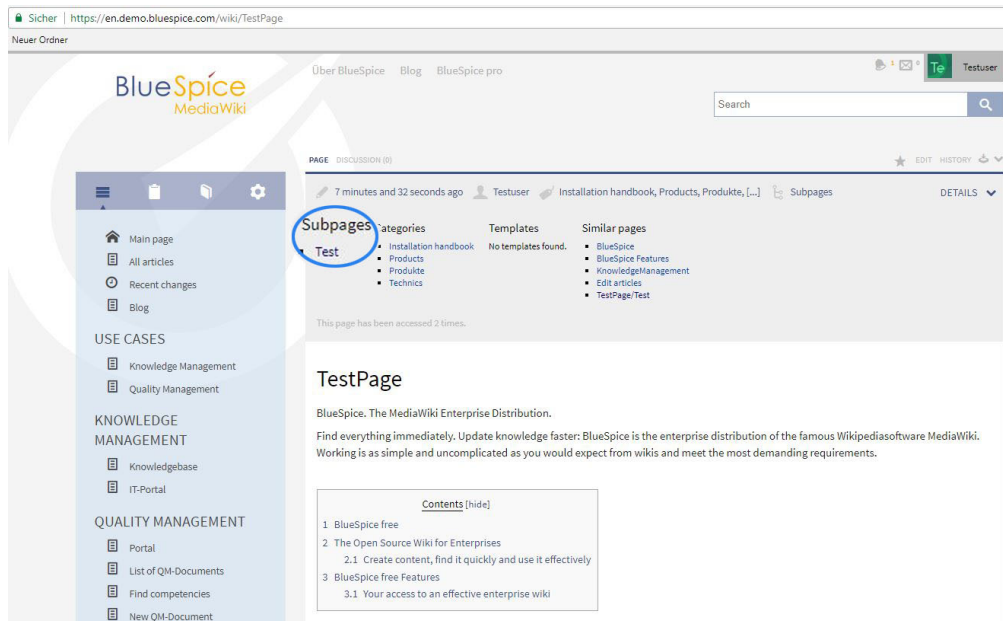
Sicher | https://en.demo.bluespice.com/wiki/TestPage

Neuer Ordner

BlueSpice
MediaWiki

Über BlueSpice Blog BlueSpice pro

1 0 Te Testuser

Search

PAGE DISCUSSION (0)

EDIT HISTORY

7 minutes and 32 seconds ago Testuser Installation handbook, Products, Produkte, [...] Subpages

DETAILS

Subpages
- Test

Categories
- Installation handbook
- Products
- Produkte
- Technics

Templates
No templates found.

Similar pages
- BlueSpice
- BlueSpice Features
- KnowledgeManagement
- Edit articles
- TestPage/Test

This page has been accessed 2 times.

Main page
All articles
Recent changes
Blog

USE CASES
Knowledge Management
Quality Management

KNOWLEDGE MANAGEMENT
Knowledgebase
IT-Portal

QUALITY MANAGEMENT
Portal
List of QM-Documents
Find competencies
New QM-Document

TestPage

BlueSpice. The MediaWiki Enterprise Distribution.

Find everything immediately. Update knowledge faster: BlueSpice is the enterprise distribution of the famous Wikipediasoftware MediaWiki. Working is as simple and uncomplicated as you would expect from wikis and meet the most demanding requirements.

Contents [hide]
1 BlueSpice free
2 The Open Source Wiki for Enterprises
2.1 Create content, find it quickly and use it effectively
3 BlueSpice free Features
3.1 Your access to an effective enterprise wiki